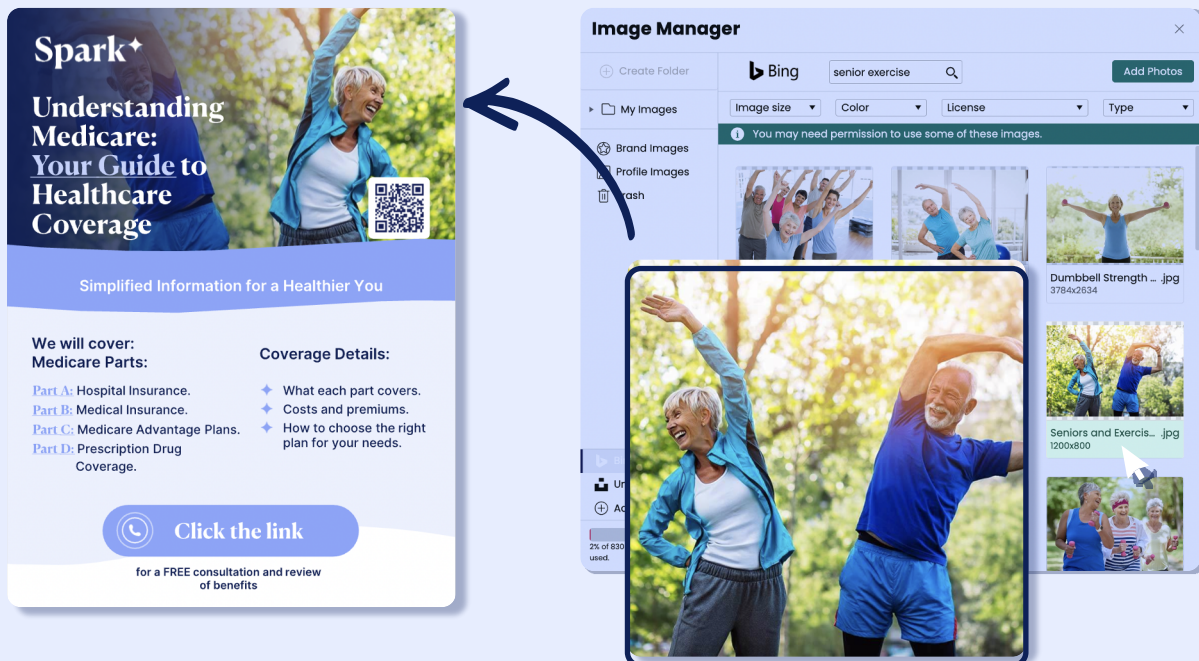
Spark

Understanding Medicare: Your Guide to Healthcare Coverage

Simplified Information for a Healthier You

We will cover: Medicare Parts:

Part A: Hospital Insurance.
Part B: Medical Insurance.
Part C: Medicare Advantage Plans.
Part D: Prescription Drug Coverage.

Coverage Details:

What each part covers.
Costs and premiums.
How to choose the right plan for your needs.

Click the link

for a FREE consultation and review of benefits

Image Manager

Create Folder

My Images

Brand Images
Profile Images
Trash

Bing

senior exercise

Add Photos

Image size
Color
License
Type

You may need permission to use some of these images.

Dumbbell Strength ... .jpg
3784x2634

Seniors and Exercis... .jpg
1200x800

2% of 830 used.